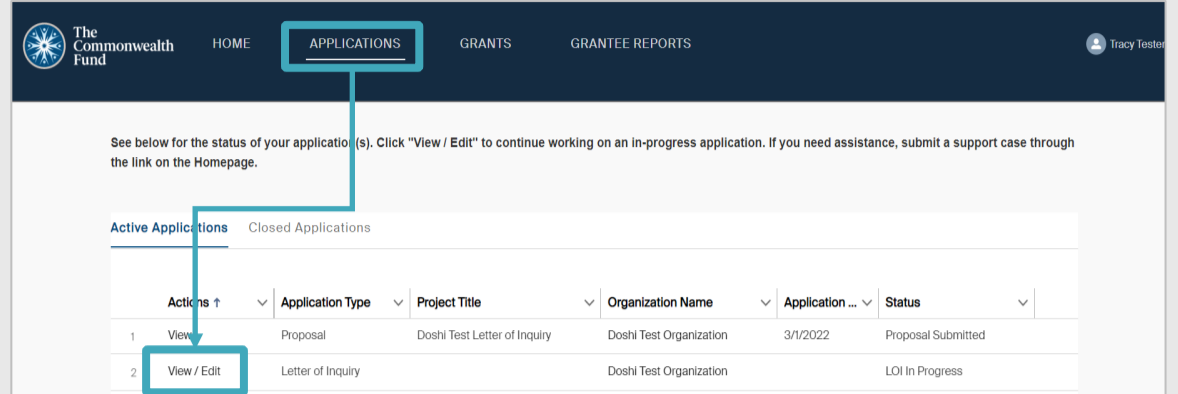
The Commonwealth Fund

HOME APPLICATIONS GRANTS GRANTEE REPORTS

Tracy Tester

See below for the status of your application(s). Click "View / Edit" to continue working on an in-progress application. If you need assistance, submit a support case through the link on the Homepage.

Active Applications Closed Applications

| | Actions ↑ | Application Type | Project Title | Organization Name | Application ... | Status |
|---|---|---|---|---|---|---|
| 1 | View | Proposal | Doshi Test Letter of Inquiry | Doshi Test Organization | 3/1/2022 | Proposal Submitted |
| 2 | View / Edit | Letter of Inquiry | | Doshi Test Organization | | LOI In Progress |